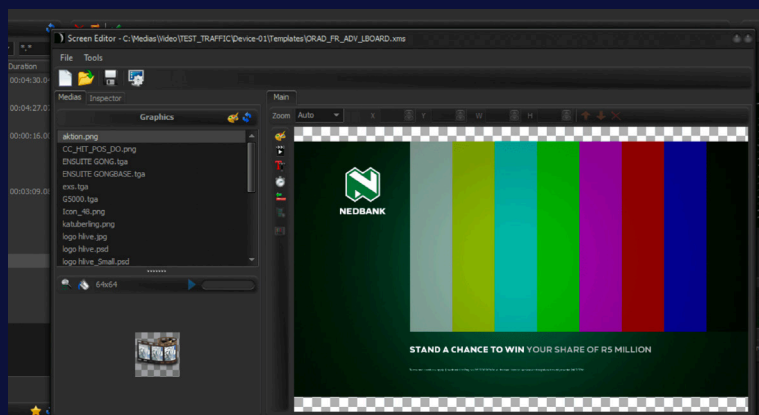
Duration
00:04:30.0
00:04:27.0
00:00:16.0
00:03:09.0

Screen Editor - C:\Medias\Video\TEST_TRAFFIC\Device-01\Templates\ORAD_FR_ADV_LBOARD.xms

File Tools

Medias Inspector

Graphics

aktion.png
CC_HIT_POS_DO.png
ENSUITE GONG.tga
ENSUITE GONGBASE.tga
exs.tga
G5000.tga
Icon_48.png
katuberling.png
logo hlive.jpg
logo hlive.psd
logo hlive_Small.psd

64x64

Main

Zoom Auto X Y W H

NEDBANK

STAND A CHANCE TO WIN YOUR SHARE OF R5 MILLION

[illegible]